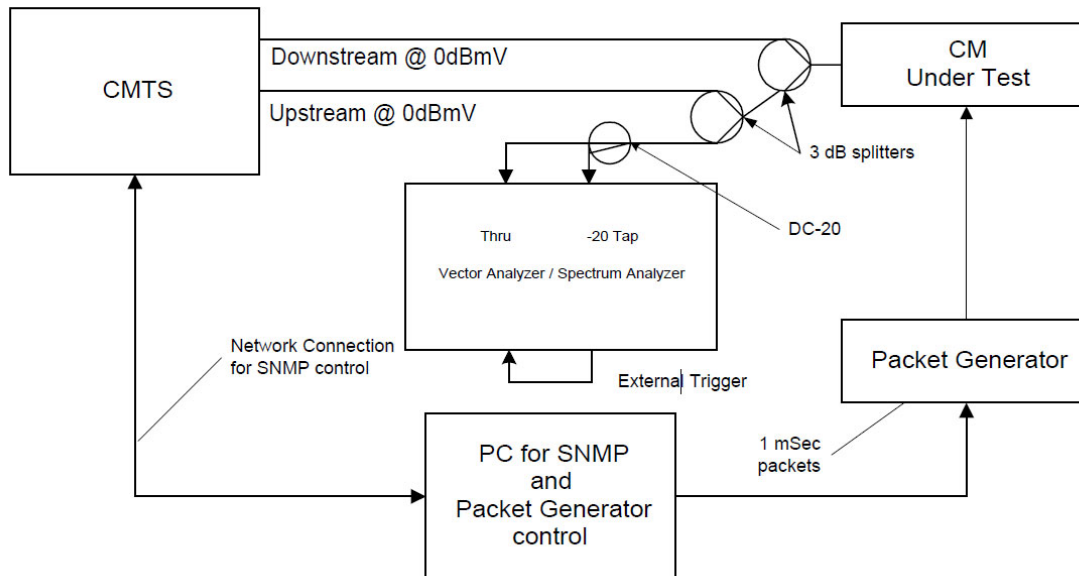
CMTS

Downstream @ 0dBmV

Upstream @ 0dBmV

CM
Under Test

3 dB splitters

DC-20

Thru

-20 Tap

Vector Analyzer / Spectrum Analyzer

Network Connection for SNMP control

External Trigger

Packet Generator

1 mSec packets

PC for SNMP and Packet Generator control